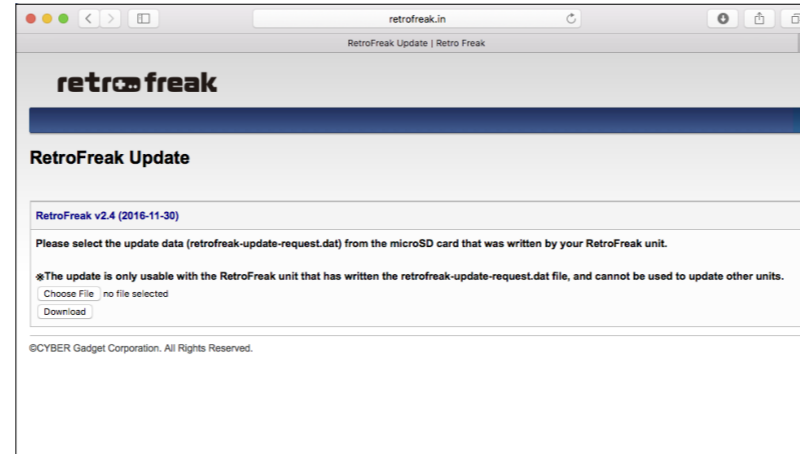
retrofreak.in

RetroFreak Update | Retro Freak

retrofreak

RetroFreak Update

RetroFreak v2.4 (2016-11-30)

Please select the update data (retrofreak-update-request.dat) from the microSD card that was written by your RetroFreak unit.

※The update is only usable with the RetroFreak unit that has written the retrofreak-update-request.dat file, and cannot be used to update other units.

Choose File no file selected

Download

©CYBER Gadget Corporation. All Rights Reserved.